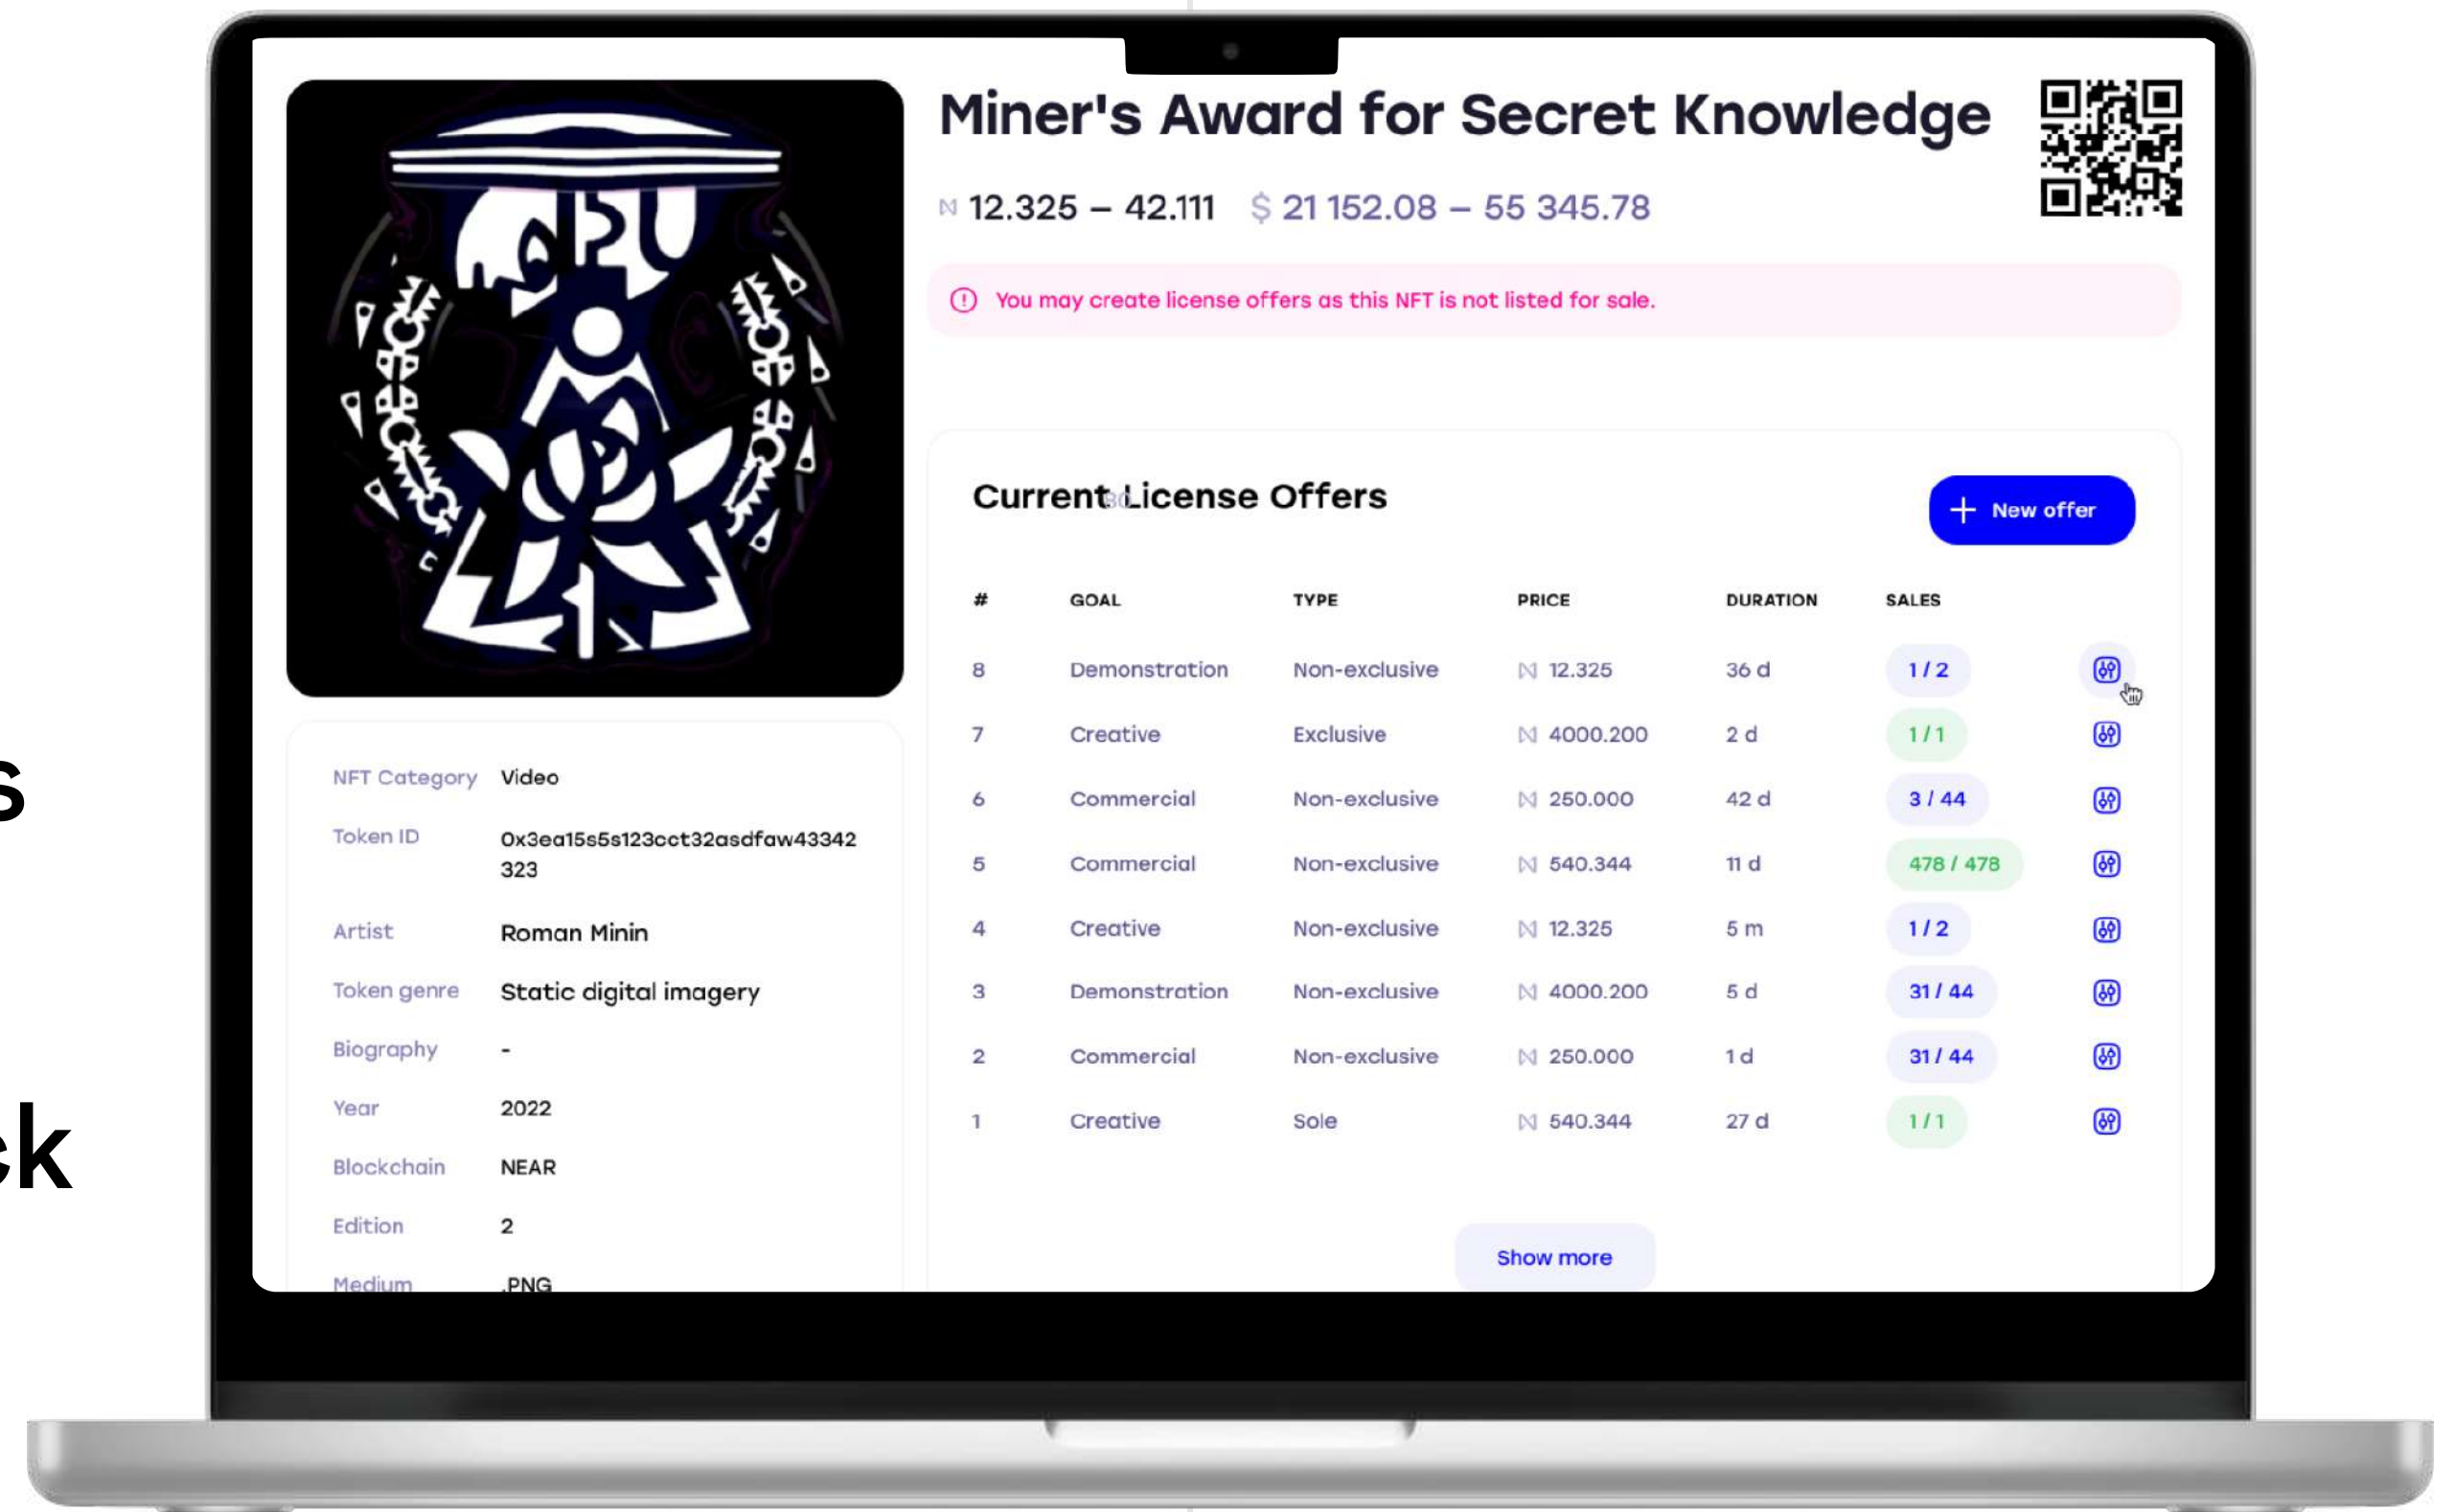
s

ck

Miner's Award for Secret Knowledge

Ⓝ 12.325 – 42.111 $ 21 152.08 – 55 345.78

You may create license offers as this NFT is not listed for sale.

| NFT Category | Video |
|---|---|
| Token ID | 0x3ea15s5s123cct32asdfaw43342323 |
| Artist | Roman Minin |
| Token genre | Static digital imagery |
| Biography | - |
| Year | 2022 |
| Blockchain | NEAR |
| Edition | 2 |
| Medium | .PNG |

Current License Offers

New offer

| # | GOAL | TYPE | PRICE | DURATION | SALES |
|---|---|---|---|---|---|
| 8 | Demonstration | Non-exclusive | Ⓝ 12.325 | 36 d | 1 / 2 |
| 7 | Creative | Exclusive | Ⓝ 4000.200 | 2 d | 1 / 1 |
| 6 | Commercial | Non-exclusive | Ⓝ 250.000 | 42 d | 3 / 44 |
| 5 | Commercial | Non-exclusive | Ⓝ 540.344 | 11 d | 478 / 478 |
| 4 | Creative | Non-exclusive | Ⓝ 12.325 | 5 m | 1 / 2 |
| 3 | Demonstration | Non-exclusive | Ⓝ 4000.200 | 5 d | 31 / 44 |
| 2 | Commercial | Non-exclusive | Ⓝ 250.000 | 1 d | 31 / 44 |
| 1 | Creative | Sole | Ⓝ 540.344 | 27 d | 1 / 1 |

Show more